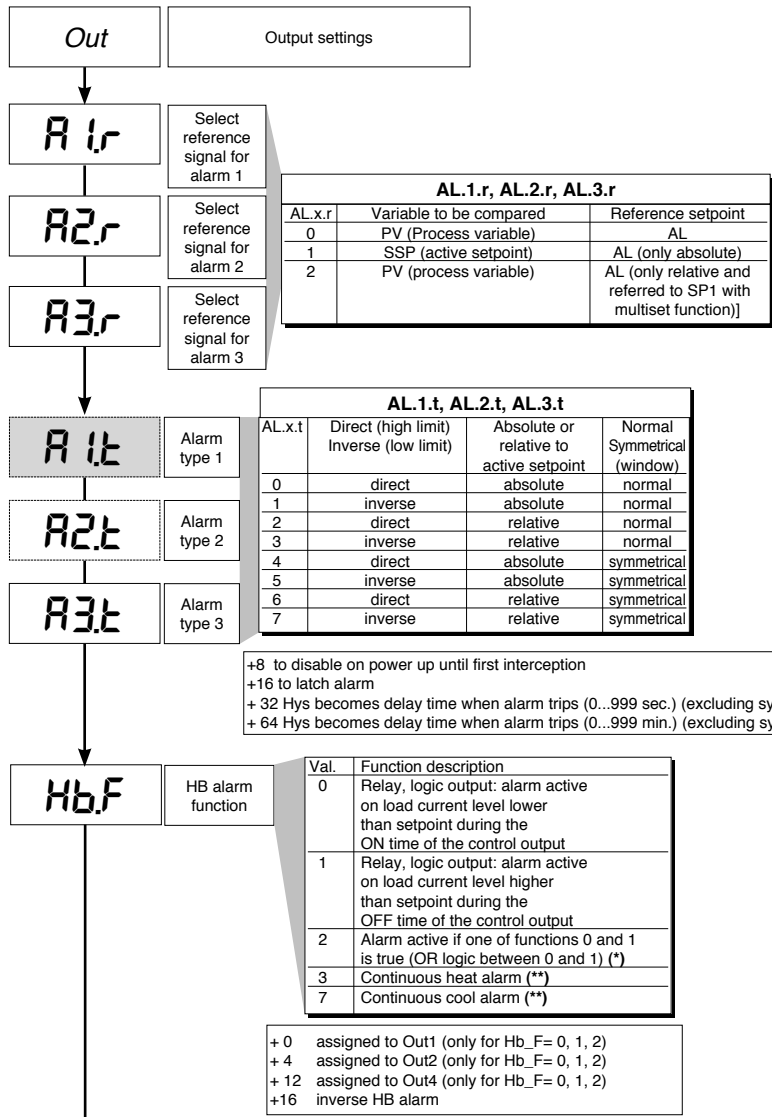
Out

Output settings

A1.r

Select reference signal for alarm 1

A2.r

Select reference signal for alarm 2

A3.r

Select reference signal for alarm 3

| AL.1.r, AL.2.r, AL.3.r | | |
|---|---|---|
| AL.x.r | Variable to be compared | Reference setpoint |
| 0 | PV (Process variable) | AL |
| 1 | SSP (active setpoint) | AL (only absolute) |
| 2 | PV (process variable) | AL (only relative and referred to SP1 with multiset function)] |

A1.t

Alarm type 1

A2.t

Alarm type 2

A3.t

Alarm type 3

| AL.1.t, AL.2.t, AL.3.t | | | |
|---|---|---|---|
| AL.x.t | Direct (high limit) Inverse (low limit) | Absolute or relative to active setpoint | Normal Symmetrical (window) |
| 0 | direct | absolute | normal |
| 1 | inverse | absolute | normal |
| 2 | direct | relative | normal |
| 3 | inverse | relative | normal |
| 4 | direct | absolute | symmetrical |
| 5 | inverse | absolute | symmetrical |
| 6 | direct | relative | symmetrical |
| 7 | inverse | relative | symmetrical |

+8 to disable on power up until first interception
+16 to latch alarm
+ 32 Hys becomes delay time when alarm trips (0...999 sec.) (excluding sy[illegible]
+ 64 Hys becomes delay time when alarm trips (0...999 min.) (excluding sy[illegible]

Hb.F

HB alarm function

| Val. | Function description |
|---|---|
| 0 | Relay, logic output: alarm active on load current level lower than setpoint during the ON time of the control output |
| 1 | Relay, logic output: alarm active on load current level higher than setpoint during the OFF time of the control output |
| 2 | Alarm active if one of functions 0 and 1 is true (OR logic between 0 and 1) **(*)** |
| 3 | Continuous heat alarm **(**)** |
| 7 | Continuous cool alarm **(**)** |

+ 0 assigned to Out1 (only for Hb_F= 0, 1, 2)
+ 4 assigned to Out2 (only for Hb_F= 0, 1, 2)
+ 12 assigned to Out4 (only for Hb_F= 0, 1, 2)
+16 inverse HB alarm